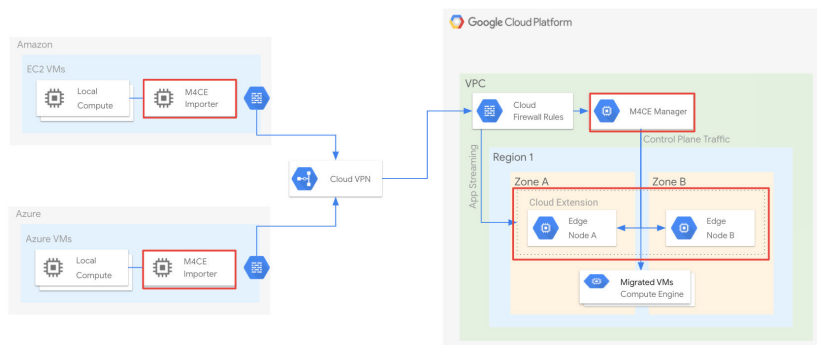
Amazon

EC2 VMs

Local Compute

M4CE Importer

Azure

Azure VMs

Local Compute

M4CE Importer

Cloud VPN

Google Cloud Platform

VPC

Cloud Firewall Rules

M4CE Manager

Control Plane Traffic

App Streaming

Region 1

Zone A

Zone B

Cloud Extension

Edge Node A

Edge Node B

Migrated VMs
Compute Engine